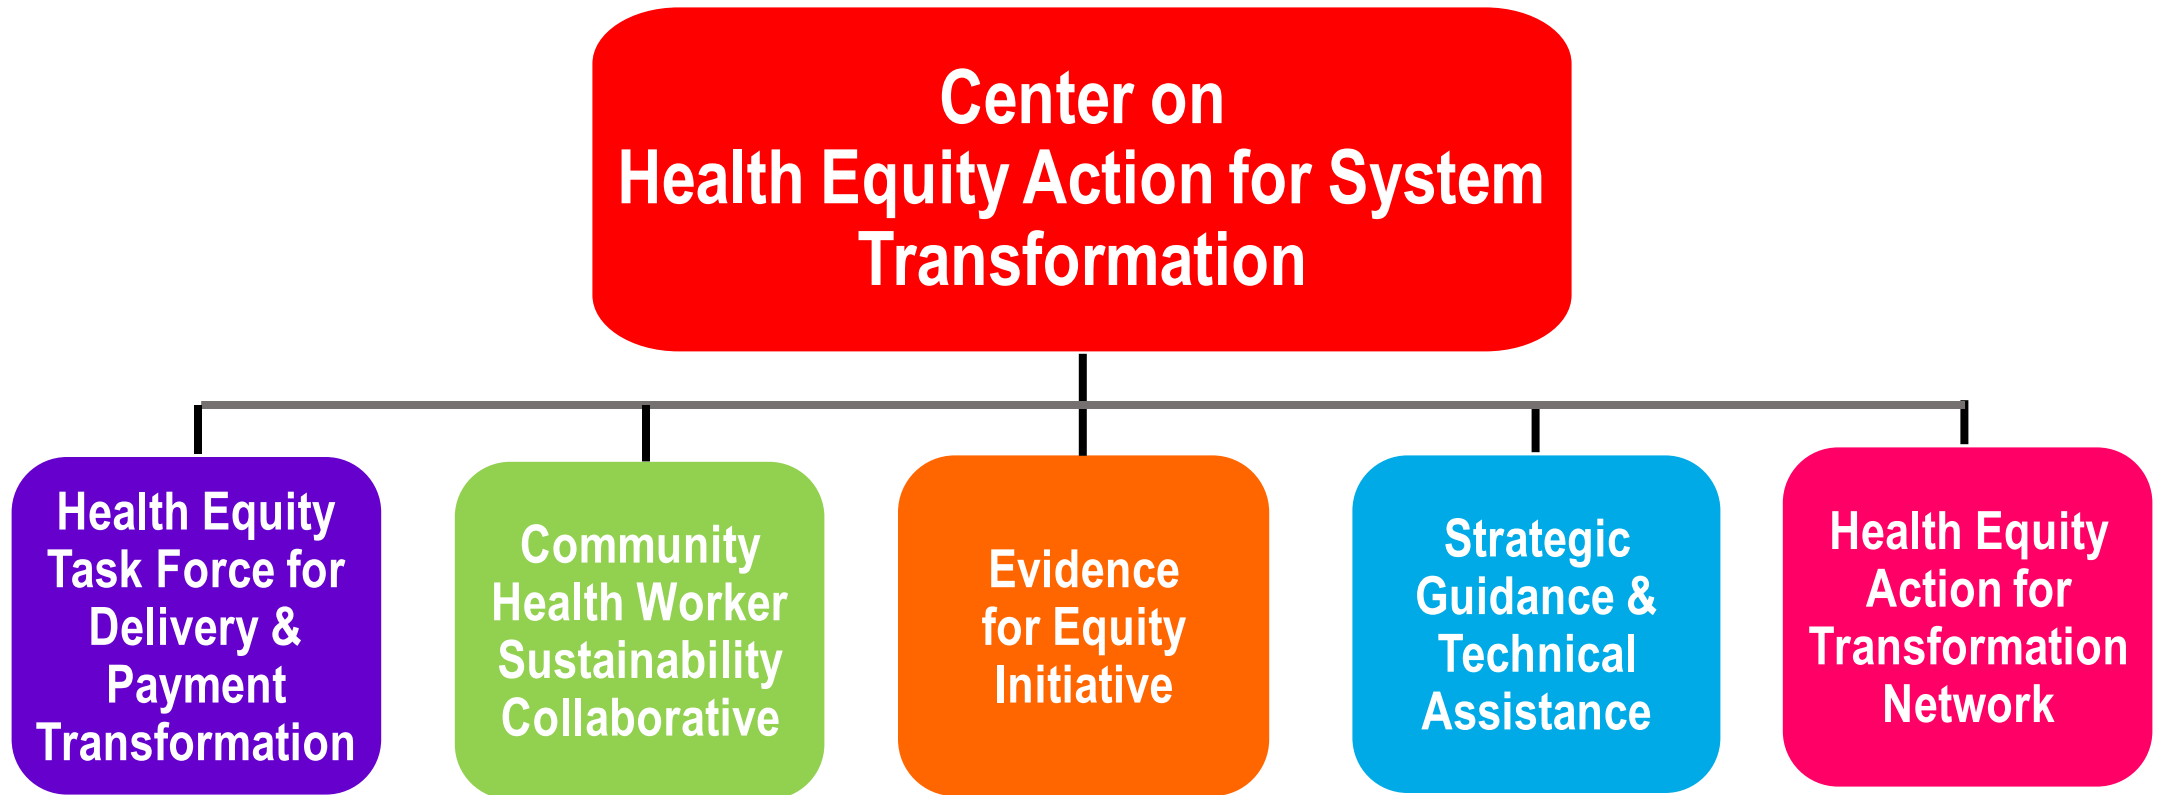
Center on
Health Equity Action for System Transformation

Health Equity Task Force for Delivery & Payment Transformation

Community Health Worker Sustainability Collaborative

Evidence for Equity Initiative

Strategic Guidance & Technical Assistance

Health Equity Action for Transformation Network